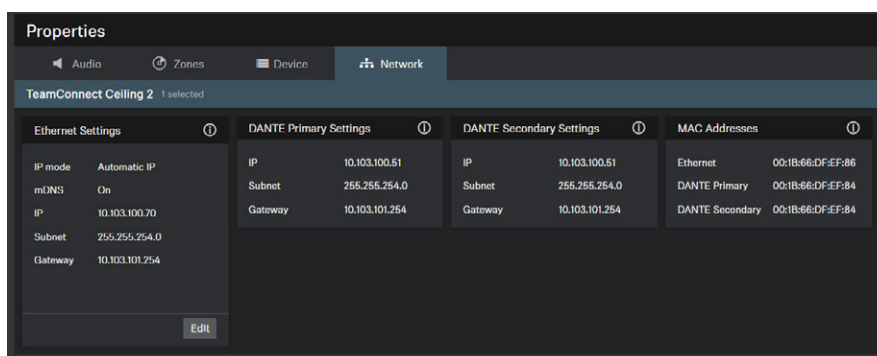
Properties

Audio Zones Device Network

TeamConnect Ceiling 2 1 selected

Ethernet Settings ⓘ

| | |
|---|---|
| IP mode | Automatic IP |
| mDNS | On |
| IP | 10.103.100.70 |
| Subnet | 255.255.254.0 |
| Gateway | 10.103.101.254 |

Edit

DANTE Primary Settings ⓘ

| | |
|---|---|
| IP | 10.103.100.51 |
| Subnet | 255.255.254.0 |
| Gateway | 10.103.101.254 |

DANTE Secondary Settings ⓘ

| | |
|---|---|
| IP | 10.103.100.51 |
| Subnet | 255.255.254.0 |
| Gateway | 10.103.101.254 |

MAC Addresses ⓘ

| | |
|---|---|
| Ethernet | 00:1B:66:DF:EF:86 |
| DANTE Primary | 00:1B:66:DF:EF:84 |
| DANTE Secondary | 00:1B:66:DF:EF:84 |